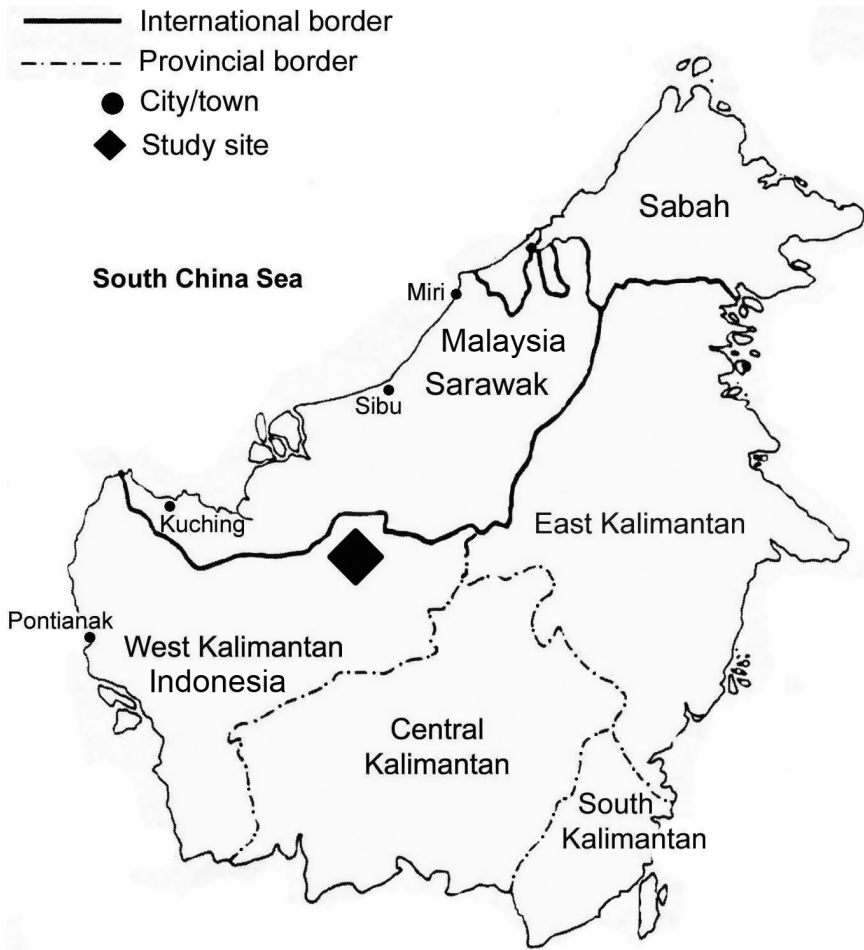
International border
Provincial border
City/town
Study site

Sabah

South China Sea

Miri

Malaysia
Sarawak

Sibu

Kuching

East Kalimantan

Pontianak

West Kalimantan
Indonesia

Central
Kalimantan

South
Kalimantan